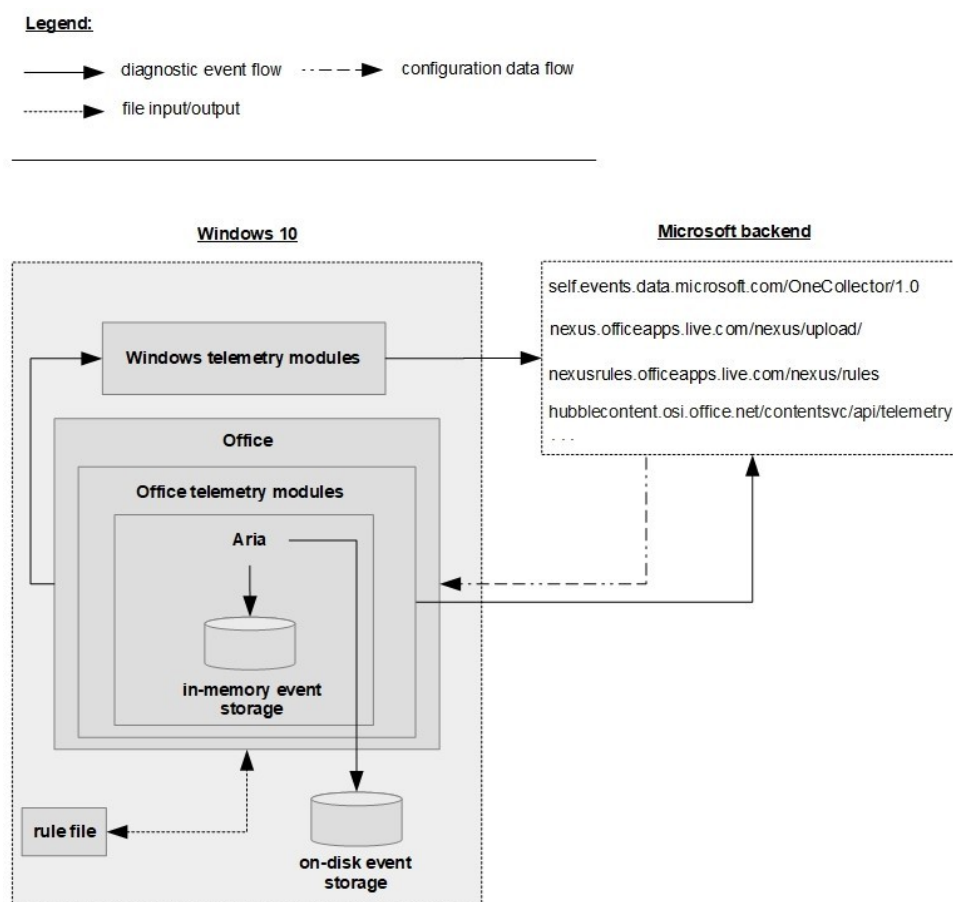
Legend:

diagnostic event flow

configuration data flow

file input/output

Windows 10

Microsoft backend

self.events.data.microsoft.com/OneCollector/1.0

nexus.officeapps.live.com/nexus/upload/

nexusrules.officeapps.live.com/nexus/rules

hubblecontent.osi.office.net/contentsvc/api/telemetry

...

Windows telemetry modules

Office

Office telemetry modules

Aria

in-memory event storage

rule file

on-disk event storage